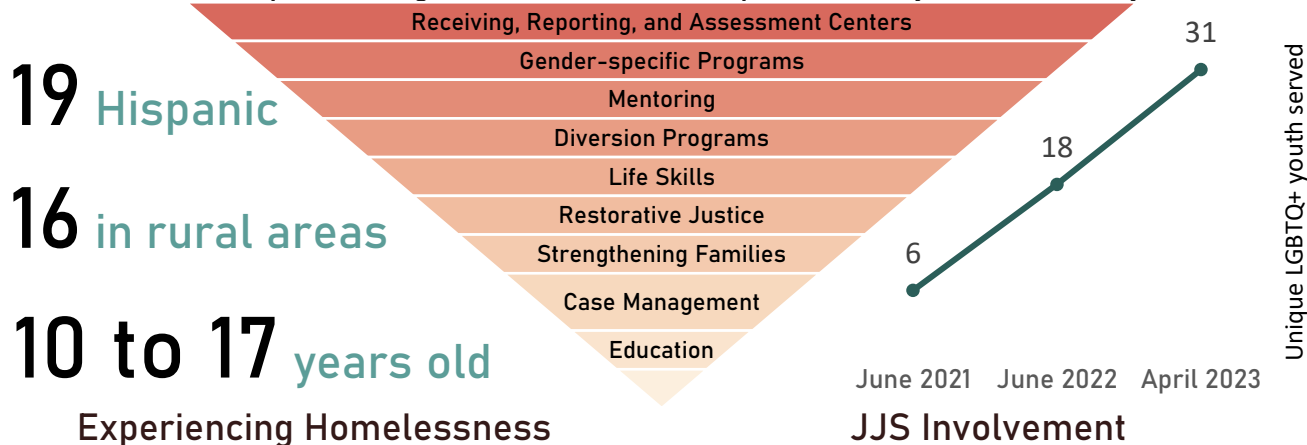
19 Hispanic

16 in rural areas

10 to 17 years old

Experiencing Homelessness

Receiving, Reporting, and Assessment Centers

Gender-specific Programs

Mentoring

Diversion Programs

Life Skills

Restorative Justice

Strengthening Families

Case Management

Education

31

18

6

Unique LGBTQ+ youth served

June 2021 June 2022 April 2023

JJS Involvement